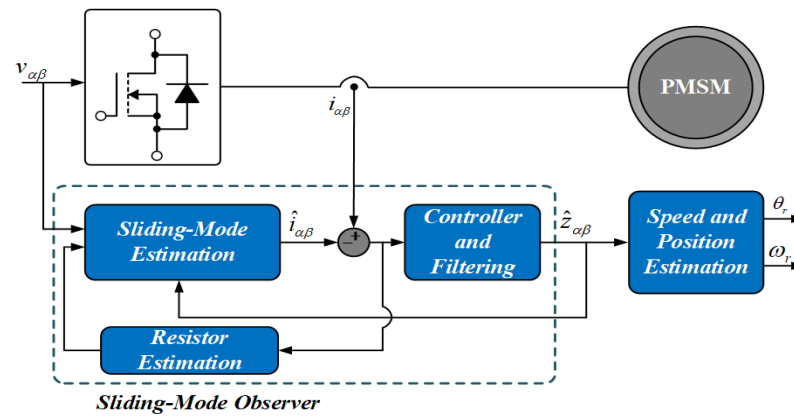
$v_{\alpha\beta}$

PMSM

$i_{\alpha\beta}$

Sliding-Mode Estimation

$\hat{i}_{\alpha\beta}$

+

−

Controller and Filtering

$\hat{z}_{\alpha\beta}$

Speed and Position Estimation

$\theta_r$

$\omega_r$

Resistor Estimation

Sliding-Mode Observer